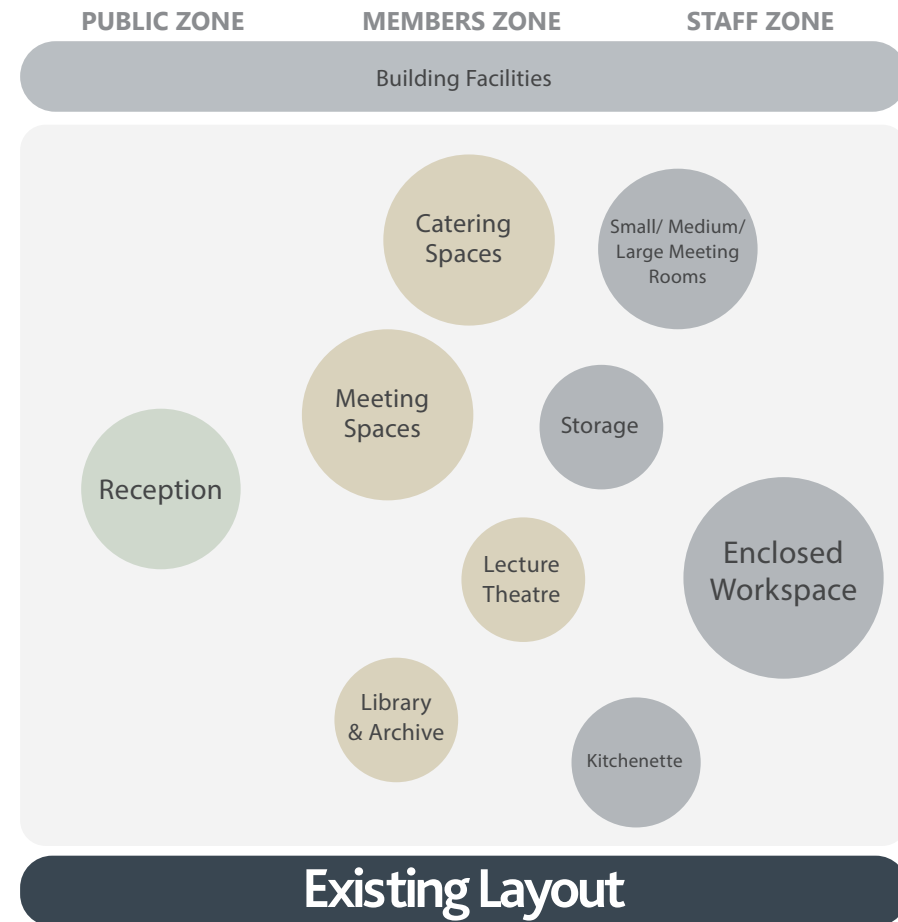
PUBLIC ZONE
MEMBERS ZONE
STAFF ZONE

Building Facilities

Catering Spaces

Small/ Medium/ Large Meeting Rooms

Meeting Spaces

Storage

Reception

Enclosed Workspace

Lecture Theatre

Library & Archive

Kitchenette

Existing Layout